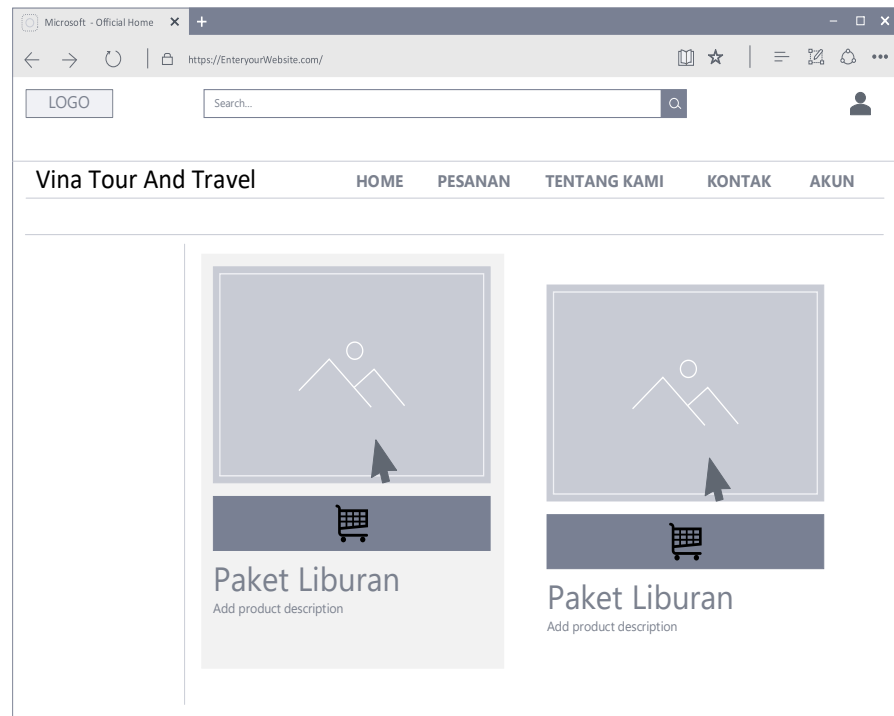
Microsoft - Official Home ×

https://EnteryourWebsite.com/

LOGO

Search...

Vina Tour And Travel

HOME PESANAN TENTANG KAMI KONTAK AKUN

Paket Liburan
Add product description

Paket Liburan
Add product description